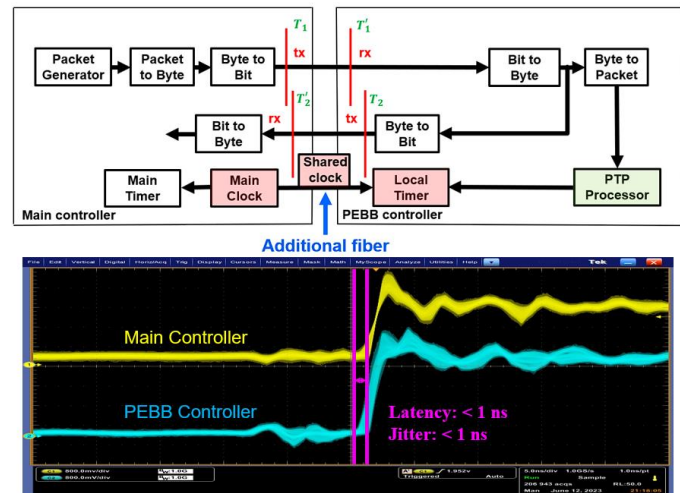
Packet Generator

Packet to Byte

Byte to Bit

$T_1$

tx

$T_1'$

rx

Bit to Byte

Byte to Packet

$T_2'$

rx

$T_2$

tx

Bit to Byte

Byte to Bit

Main Timer

Main Clock

Shared clock

Local Timer

PTP Processor

Main controller

PEBB controller

Additional fiber

File Edit Vertical Digital Horiz/Acq Trig Display Cursors Measure Mask Math MyScope Analyze Utilities Help

Tek

Main Controller

PEBB Controller

Latency: < 1 ns

Jitter: < 1 ns

C1 500.0mV/div 1.0G

C2 500.0mV/div 1.0G

C1 1.952V

Triggered Auto

5.0ns/div 1.0GS/s 1.0ns/pt

Run Sample

208 943 acqs RL:50.0

Man June 12, 2023 21:18:05